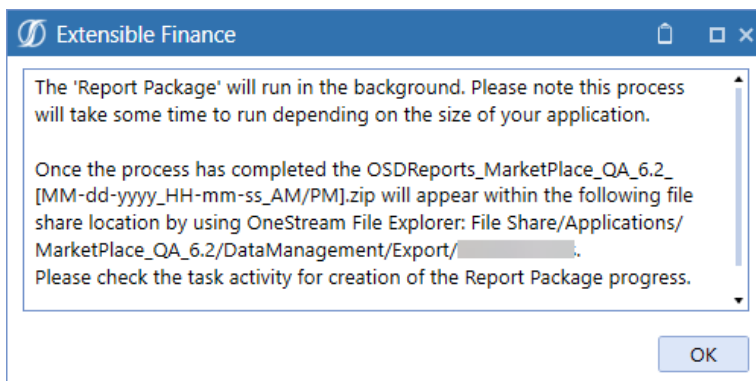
Extensible Finance

The 'Report Package' will run in the background. Please note this process will take some time to run depending on the size of your application.

Once the process has completed the OSDReports_MarketPlace_QA_6.2_[MM-dd-yyyy_HH-mm-ss_AM/PM].zip will appear within the following file share location by using OneStream File Explorer: File Share/Applications/MarketPlace_QA_6.2/DataManagement/Export/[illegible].
Please check the task activity for creation of the Report Package progress.

OK